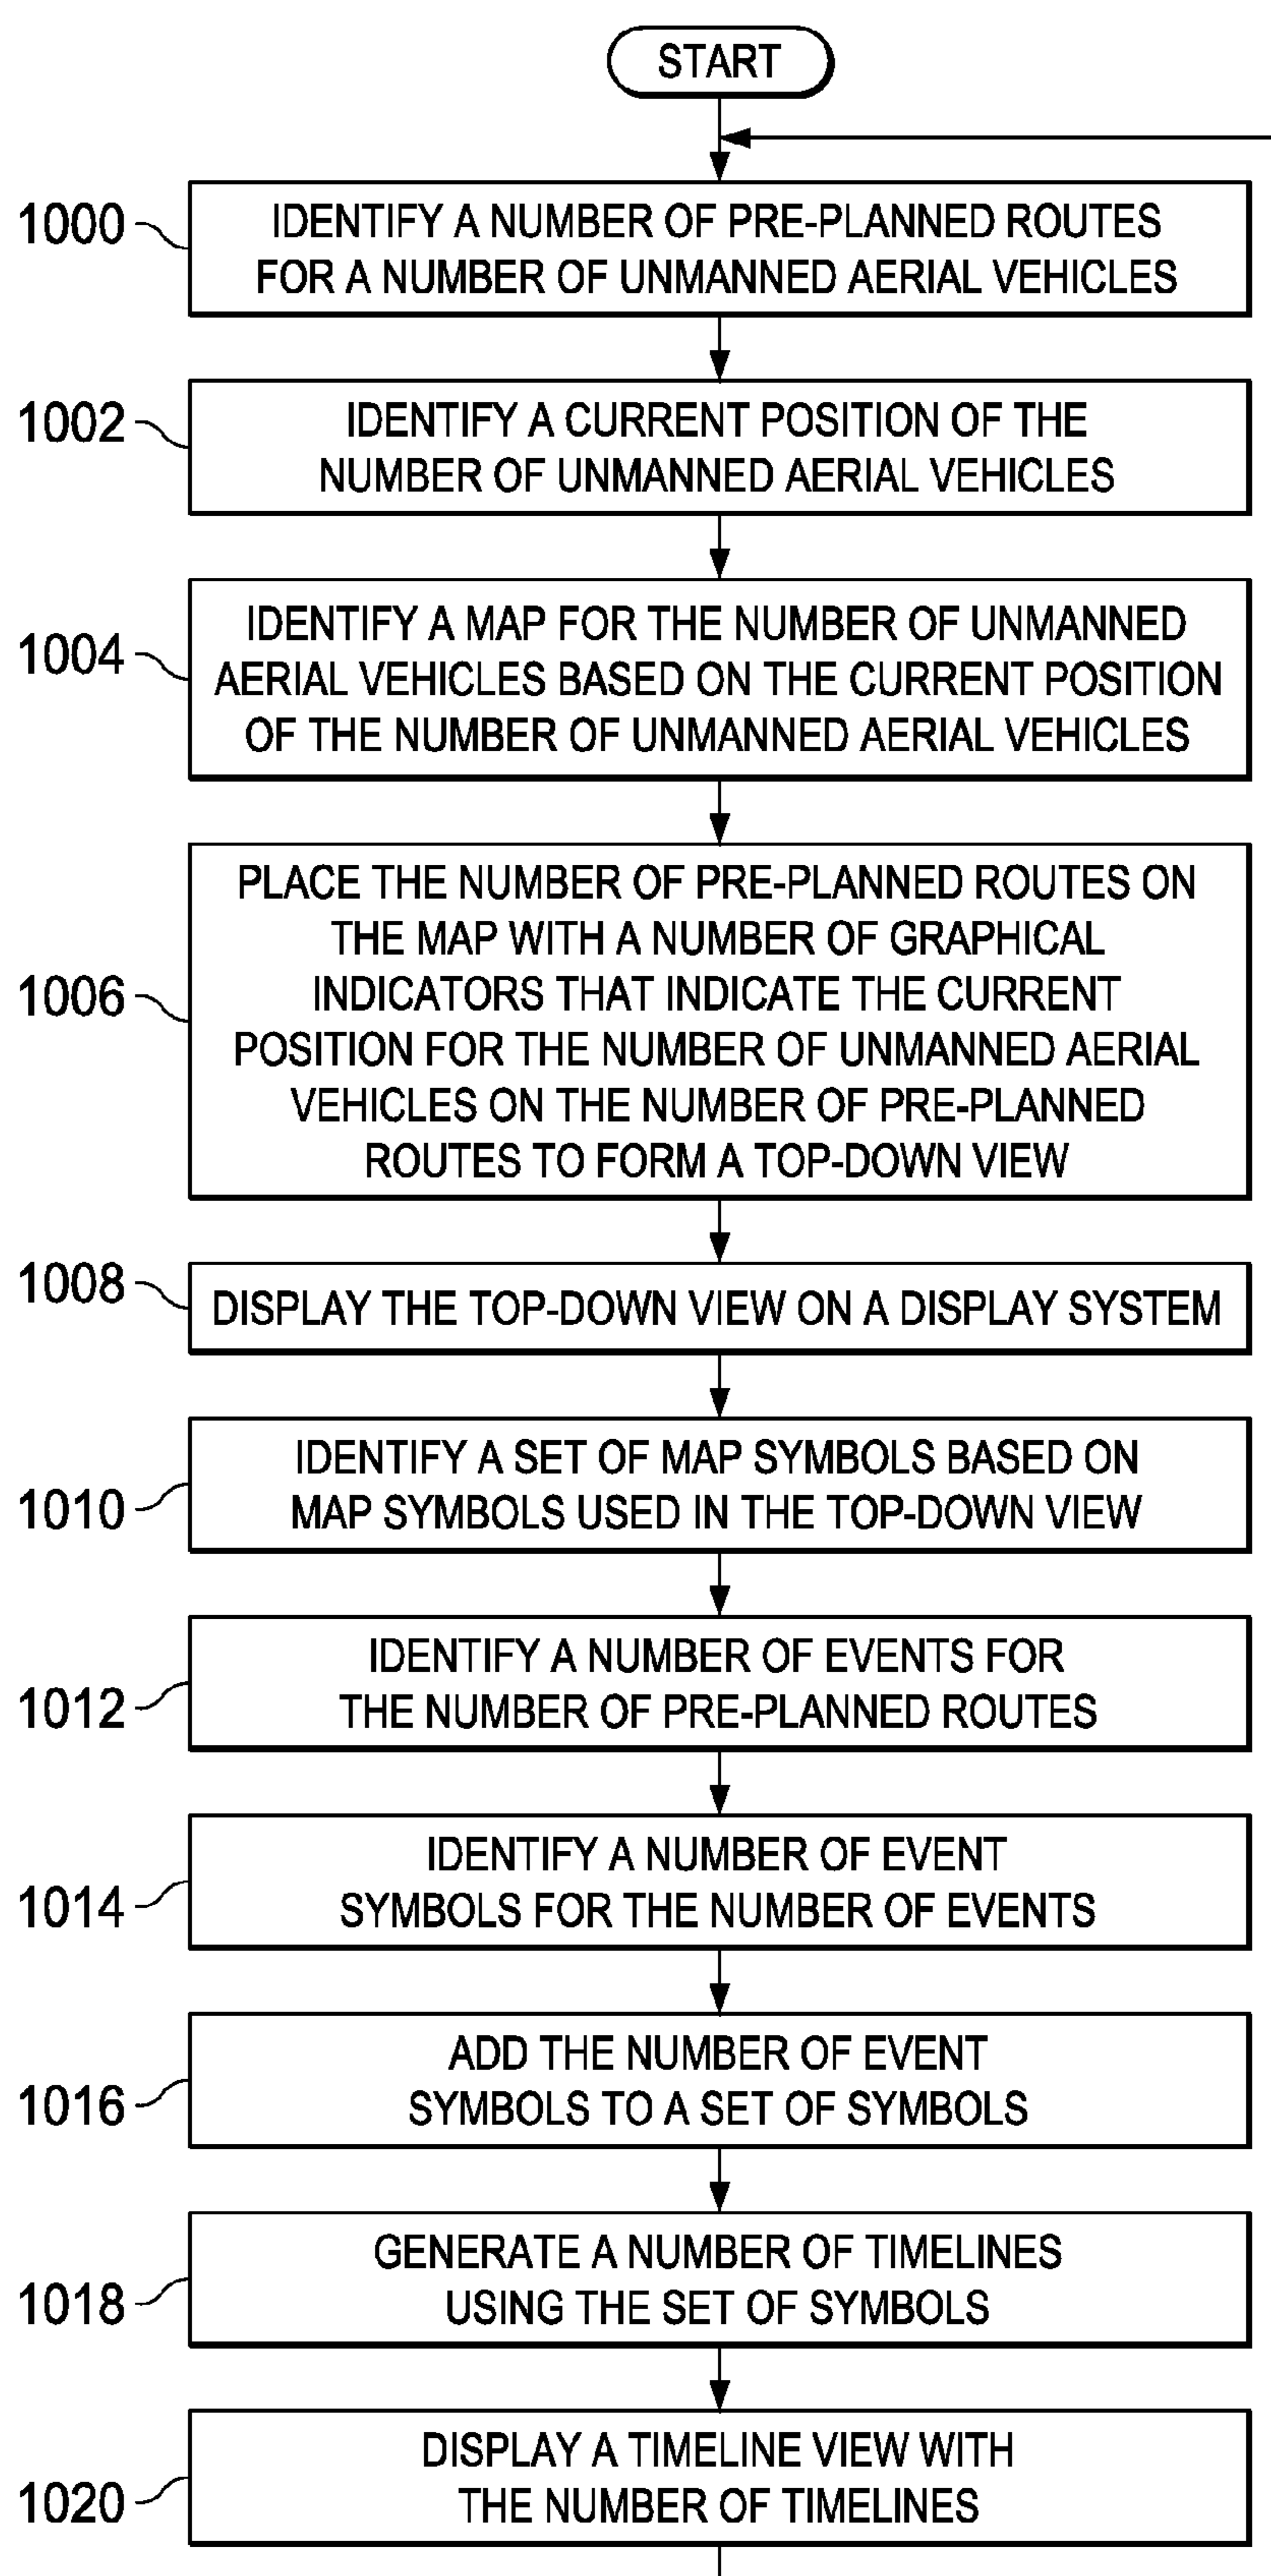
START

1000 IDENTIFY A NUMBER OF PRE-PLANNED ROUTES FOR A NUMBER OF UNMANNED AERIAL VEHICLES

1002 IDENTIFY A CURRENT POSITION OF THE NUMBER OF UNMANNED AERIAL VEHICLES

1004 IDENTIFY A MAP FOR THE NUMBER OF UNMANNED AERIAL VEHICLES BASED ON THE CURRENT POSITION OF THE NUMBER OF UNMANNED AERIAL VEHICLES

1006 PLACE THE NUMBER OF PRE-PLANNED ROUTES ON THE MAP WITH A NUMBER OF GRAPHICAL INDICATORS THAT INDICATE THE CURRENT POSITION FOR THE NUMBER OF UNMANNED AERIAL VEHICLES ON THE NUMBER OF PRE-PLANNED ROUTES TO FORM A TOP-DOWN VIEW

1008 DISPLAY THE TOP-DOWN VIEW ON A DISPLAY SYSTEM

1010 IDENTIFY A SET OF MAP SYMBOLS BASED ON MAP SYMBOLS USED IN THE TOP-DOWN VIEW

1012 IDENTIFY A NUMBER OF EVENTS FOR THE NUMBER OF PRE-PLANNED ROUTES

1014 IDENTIFY A NUMBER OF EVENT SYMBOLS FOR THE NUMBER OF EVENTS

1016 ADD THE NUMBER OF EVENT SYMBOLS TO A SET OF SYMBOLS

1018 GENERATE A NUMBER OF TIMELINES USING THE SET OF SYMBOLS

1020 DISPLAY A TIMELINE VIEW WITH THE NUMBER OF TIMELINES